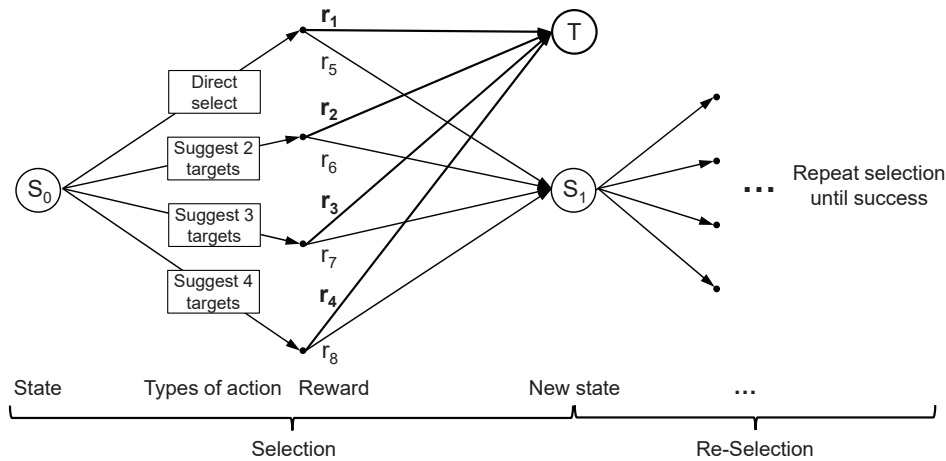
$r_1$
T
$r_5$
Direct select
$r_2$
Suggest 2 targets
$r_6$
$S_0$
$S_1$
... Repeat selection until success
$r_3$
Suggest 3 targets
$r_7$
Suggest 4 targets
$r_4$
$r_8$

State Types of action Reward New state ...

Selection Re-Selection